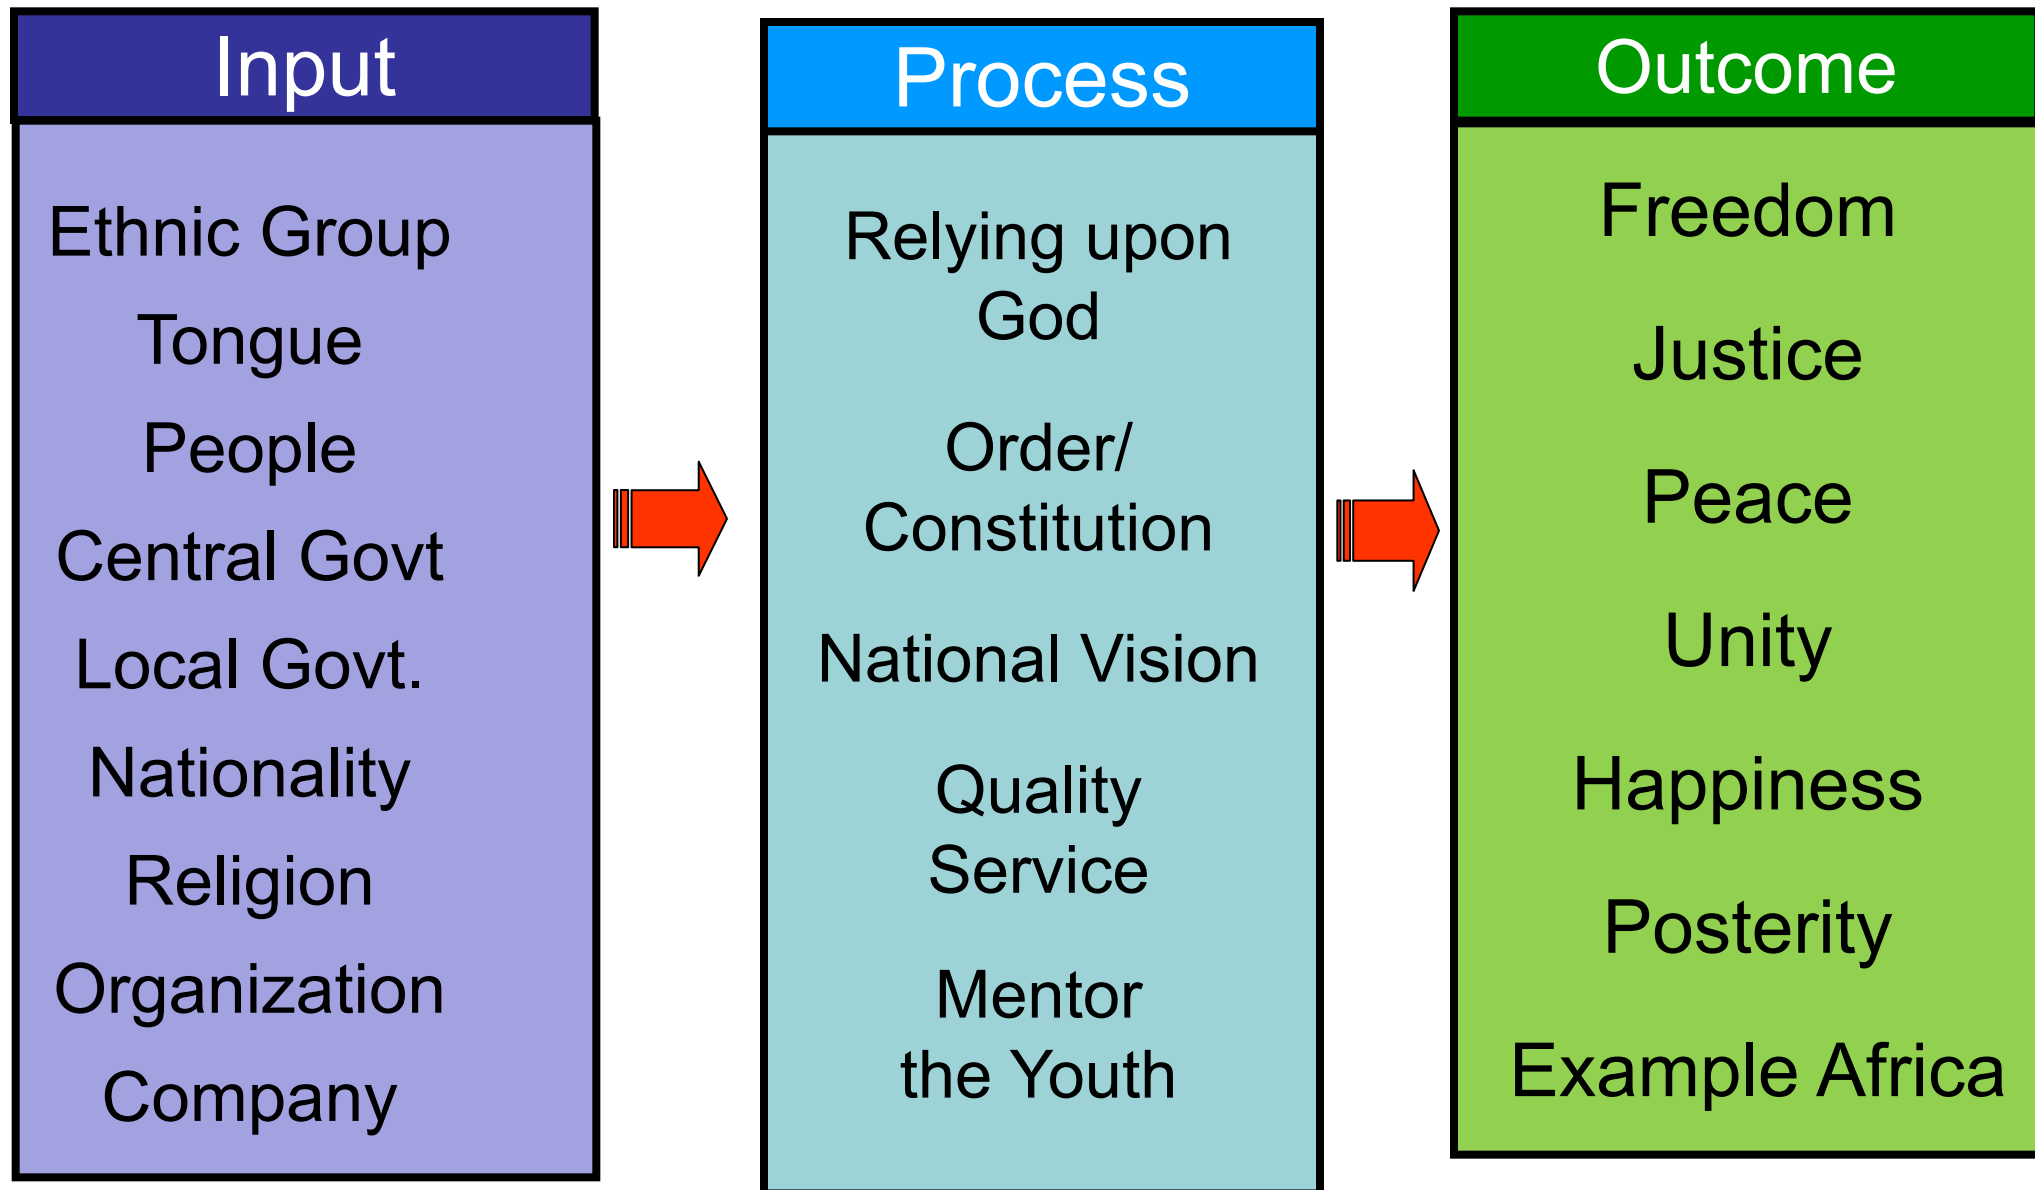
Input

Ethnic Group
Tongue
People
Central Govt
Local Govt.
Nationality
Religion
Organization
Company

Process

Relying upon God
Order/ Constitution
National Vision
Quality Service
Mentor the Youth

Outcome

Freedom
Justice
Peace
Unity
Happiness
Posterity
Example Africa